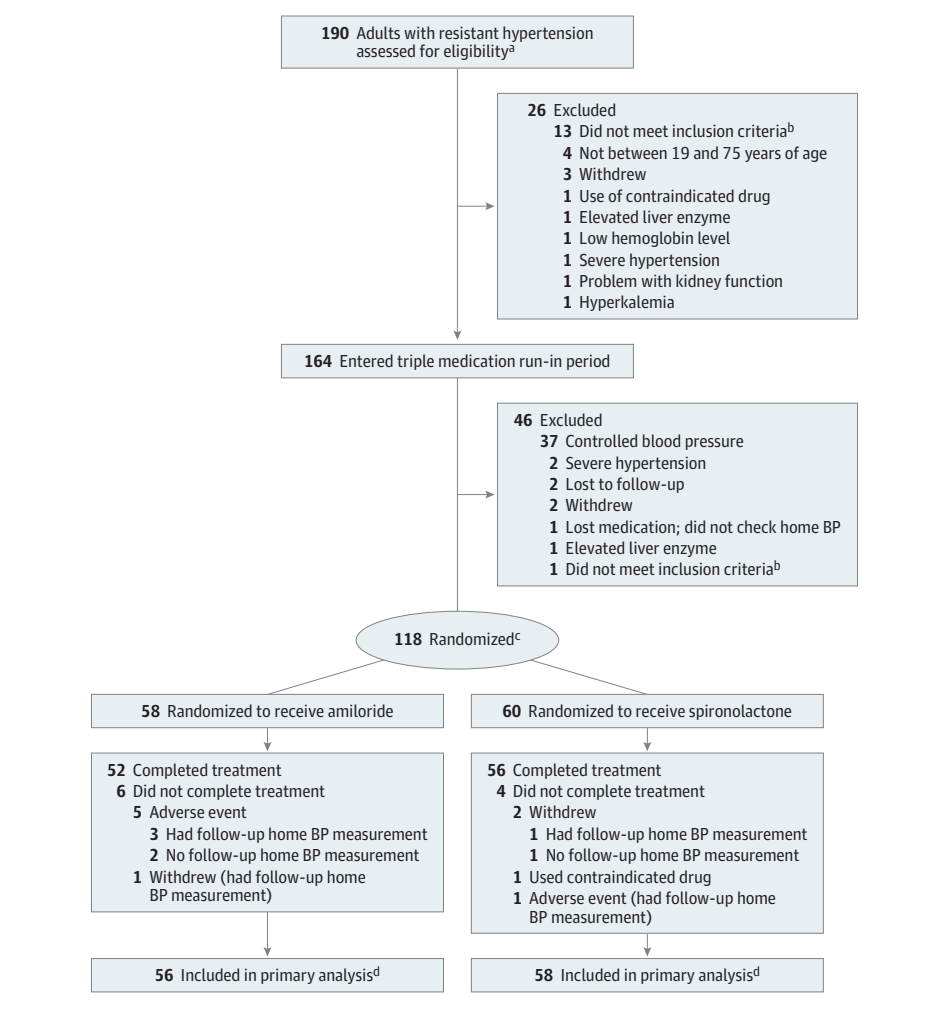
**190** Adults with resistant hypertension assessed for eligibility$^{a}$

**26** Excluded
**13** Did not meet inclusion criteria$^{b}$
**4** Not between 19 and 75 years of age
**3** Withdrew
**1** Use of contraindicated drug
**1** Elevated liver enzyme
**1** Low hemoglobin level
**1** Severe hypertension
**1** Problem with kidney function
**1** Hyperkalemia

**164** Entered triple medication run-in period

**46** Excluded
**37** Controlled blood pressure
**2** Severe hypertension
**2** Lost to follow-up
**2** Withdrew
**1** Lost medication; did not check home BP
**1** Elevated liver enzyme
**1** Did not meet inclusion criteria$^{b}$

**118** Randomized$^{c}$

**58** Randomized to receive amiloride

**52** Completed treatment
**6** Did not complete treatment
**5** Adverse event
**3** Had follow-up home BP measurement
**2** No follow-up home BP measurement
**1** Withdrew (had follow-up home BP measurement)

**56** Included in primary analysis$^{d}$

**60** Randomized to receive spironolactone

**56** Completed treatment
**4** Did not complete treatment
**2** Withdrew
**1** Had follow-up home BP measurement
**1** No follow-up home BP measurement
**1** Used contraindicated drug
**1** Adverse event (had follow-up home BP measurement)

**58** Included in primary analysis$^{d}$